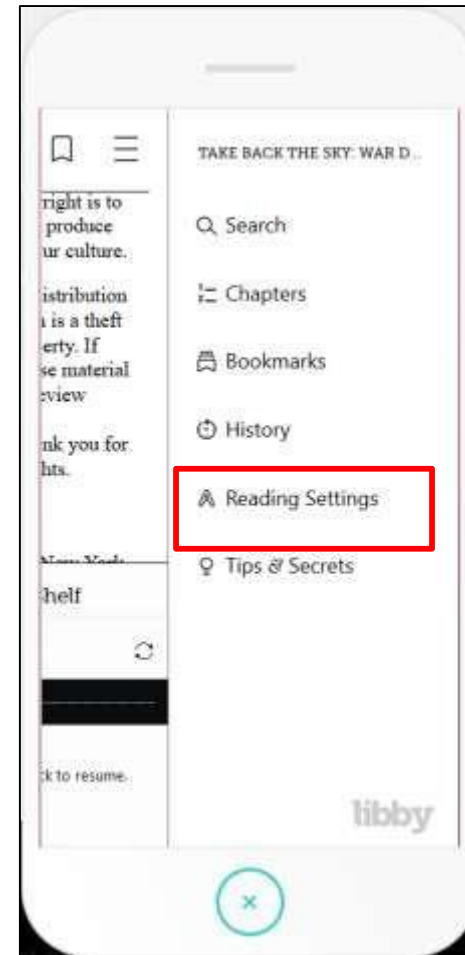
right is to
produce
ur culture.

istribution
is a theft
erty. If
se material
eview

nk you for
hts.

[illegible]

helf

k to resume.

TAKE BACK THE SKY: WAR D...

Search

Chapters

Bookmarks

History

Reading Settings

Tips & Secrets

libby

×